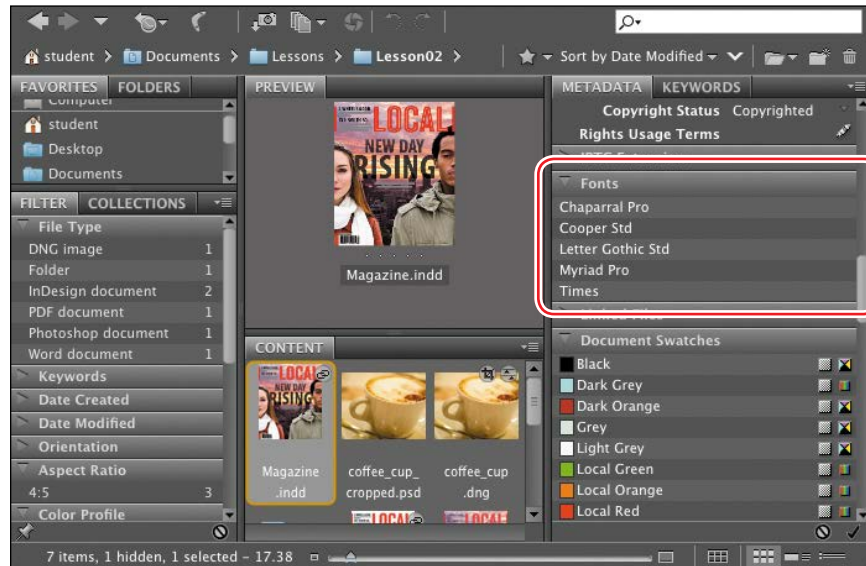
student > Documents > Lessons > Lesson02 >

Sort by Date Modified

FAVORITES FOLDERS

Computer
student
Desktop
Documents

FILTER COLLECTIONS

File Type
DNG image 1
Folder 1
InDesign document 2
PDF document 1
Photoshop document 1
Word document 1
Keywords
Date Created
Date Modified
Orientation
Aspect Ratio
4:5 3
Color Profile

PREVIEW

LOCAL
NEW DAY
RISING

Magazine.indd

CONTENT

LOCAL
NEW DAY
RISING

Magazine .indd
coffee_cup_ cropped.psd
coffee_cup .dng

METADATA KEYWORDS

Copyright Status Copyrighted
Rights Usage Terms

Fonts
Chaparral Pro
Cooper Std
Letter Gothic Std
Myriad Pro
Times

Document Swatches
Black
Dark Grey
Dark Orange
Grey
Light Grey
Local Green
Local Orange
Local Red

7 items, 1 hidden, 1 selected - 17.38